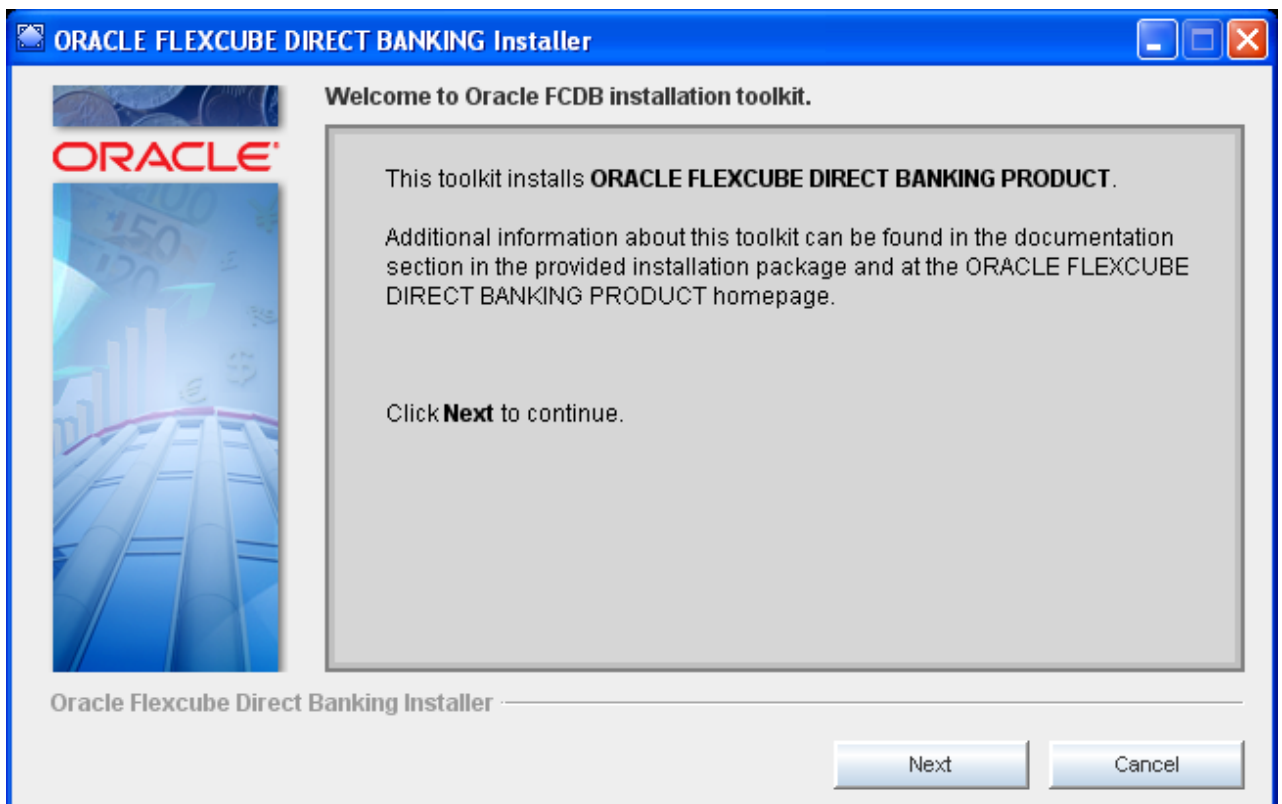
ORACLE FLEXCUBE DIRECT BANKING Installer

ORACLE

Welcome to Oracle FCDB installation toolkit.

This toolkit installs **ORACLE FLEXCUBE DIRECT BANKING PRODUCT**.

Additional information about this toolkit can be found in the documentation section in the provided installation package and at the ORACLE FLEXCUBE DIRECT BANKING PRODUCT homepage.

Click **Next** to continue.

Oracle Flexcube Direct Banking Installer

Next

Cancel